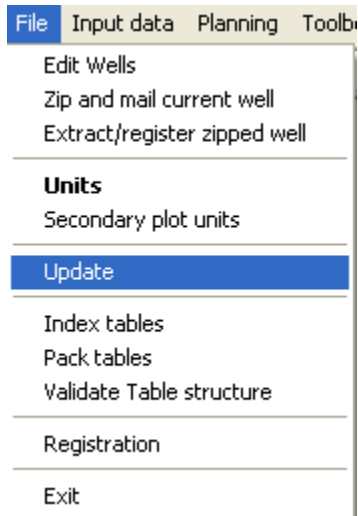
File Input data Planning Toolb

Edit Wells
Zip and mail current well
Extract/register zipped well

Units
Secondary plot units

Update

Index tables
Pack tables
Validate Table structure

Registration

Exit